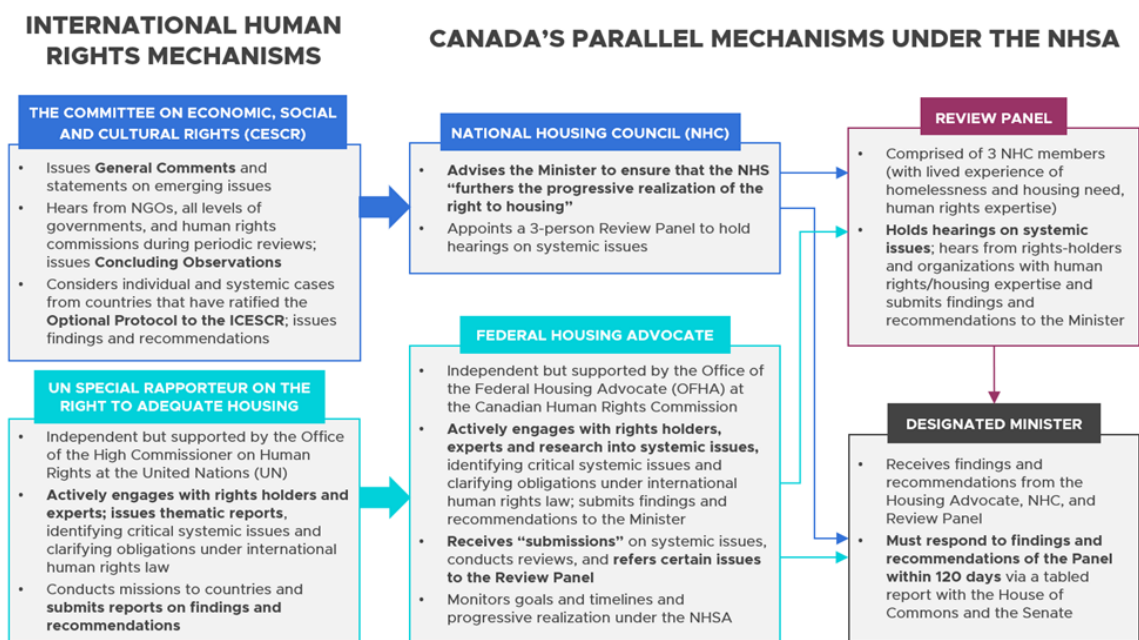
INTERNATIONAL HUMAN RIGHTS MECHANISMS

CANADA'S PARALLEL MECHANISMS UNDER THE NHSA

THE COMMITTEE ON ECONOMIC, SOCIAL AND CULTURAL RIGHTS (CESCR)

- Issues **General Comments** and statements on emerging issues
- Hears from NGOs, all levels of governments, and human rights commissions during periodic reviews; issues **Concluding Observations**
- Considers individual and systemic cases from countries that have ratified the **Optional Protocol to the ICESCR**; issues findings and recommendations

UN SPECIAL RAPPORTEUR ON THE RIGHT TO ADEQUATE HOUSING

- Independent but supported by the Office of the High Commissioner on Human Rights at the United Nations (UN)
- **Actively engages with rights holders and experts; issues thematic reports**, identifying critical systemic issues and clarifying obligations under international human rights law
- Conducts missions to countries and **submits reports on findings and recommendations**

NATIONAL HOUSING COUNCIL (NHC)

- **Advises the Minister to ensure that the NHS "furthers the progressive realization of the right to housing"**
- Appoints a 3-person Review Panel to hold hearings on systemic issues

FEDERAL HOUSING ADVOCATE

- Independent but supported by the Office of the Federal Housing Advocate (OFHA) at the Canadian Human Rights Commission
- **Actively engages with rights holders, experts and research into systemic issues,** identifying critical systemic issues and clarifying obligations under international human rights law; submits findings and recommendations to the Minister
- **Receives "submissions"** on systemic issues, conducts reviews, and **refers certain issues to the Review Panel**
- Monitors goals and timelines and progressive realization under the NHSA

REVIEW PANEL

- Comprised of 3 NHC members (with lived experience of homelessness and housing need, human rights expertise)
- **Holds hearings on systemic issues**; hears from rights-holders and organizations with human rights/housing expertise and submits findings and recommendations to the Minister

DESIGNATED MINISTER

- Receives findings and recommendations from the Housing Advocate, NHC, and Review Panel
- **Must respond to findings and recommendations of the Panel within 120 days** via a tabled report with the House of Commons and the Senate